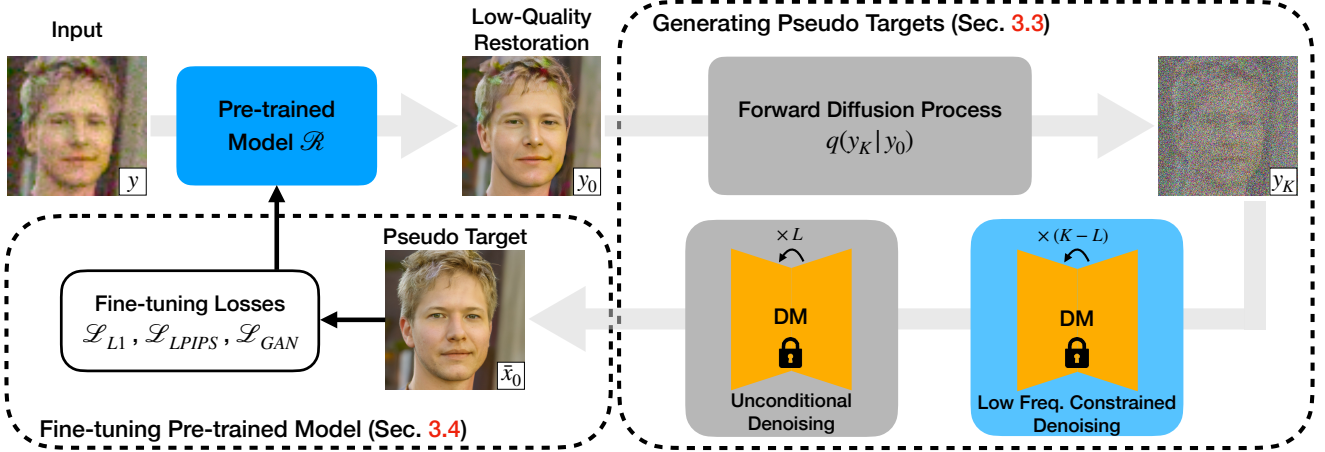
Input

$y$

Pre-trained Model $\mathscr{R}$

Low-Quality Restoration

$y_0$

Generating Pseudo Targets (Sec. 3.3)

Forward Diffusion Process $q(y_K | y_0)$

$y_K$

$\times L$

DM

Unconditional Denoising

$\times (K-L)$

DM

Low Freq. Constrained Denoising

Pseudo Target

$\bar{x}_0$

Fine-tuning Losses $\mathscr{L}_{L1}, \mathscr{L}_{LPIPS}, \mathscr{L}_{GAN}$

Fine-tuning Pre-trained Model (Sec. 3.4)